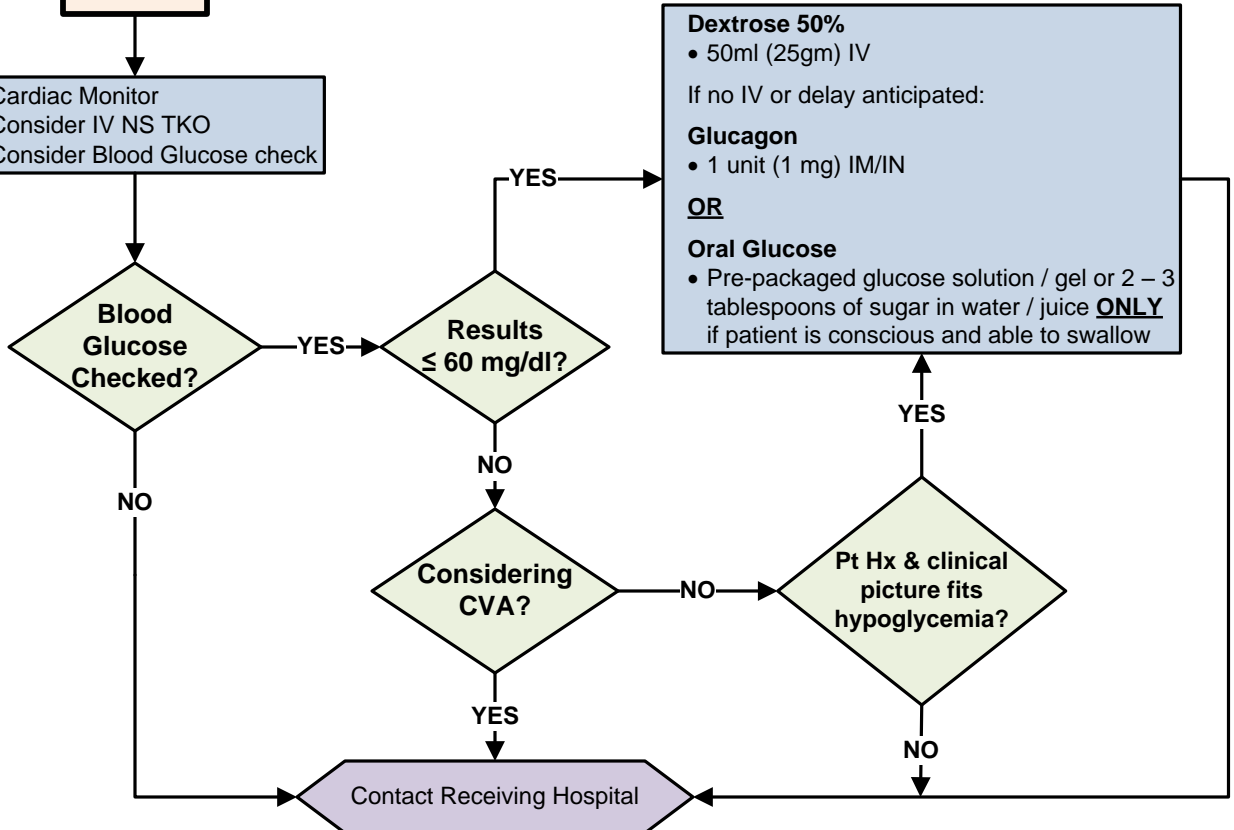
Cardiac Monitor
Consider IV NS TKO
Consider Blood Glucose check

Blood Glucose Checked?

YES

Results ≤ 60 mg/dl?

YES

Dextrose 50%
• 50ml (25gm) IV

If no IV or delay anticipated:

Glucagon
• 1 unit (1 mg) IM/IN

OR

Oral Glucose
• Pre-packaged glucose solution / gel or 2 – 3 tablespoons of sugar in water / juice **ONLY** if patient is conscious and able to swallow

NO

NO

Considering CVA?

NO

Pt Hx & clinical picture fits hypoglycemia?

YES

YES

NO

Contact Receiving Hospital